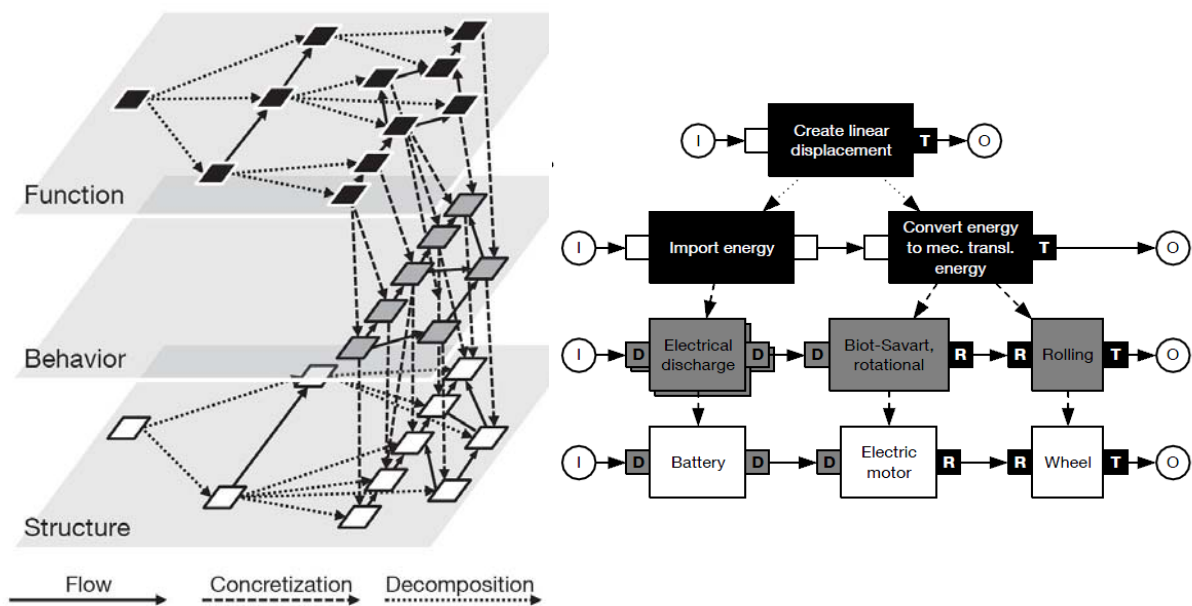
Function

Behavior

Structure

Flow

Concretization

Decomposition

I

Create linear displacement

T

O

I

Import energy

Convert energy to mec. transl. energy

T

O

I

D

Electrical discharge

D

D

Biot-Savart, rotational

R

R

Rolling

T

O

I

D

Battery

D

D

Electric motor

R

R

Wheel

T

O